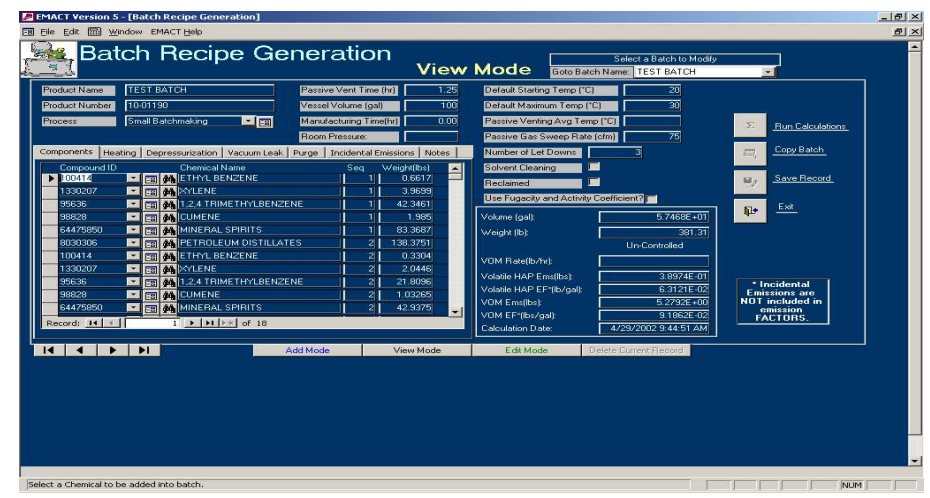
EMACT Version 5 - [Batch Recipe Generation]

File Edit Window EMACT Help

Batch Recipe Generation

View Mode

Select a Batch to Modify

Goto Batch Name: TEST BATCH

Product Name TEST BATCH

Product Number 10-01190

Process Small Batchmaking

Passive Vent Time (hr) 1.25

Vessel Volume (gal) 100

Manufacturing Time(hr) 0.00

Room Pressure:

Default Starting Temp (°C) 20

Default Maximum Temp (°C) 30

Passive Venting Avg Temp (°C)

Passive Gas Sweep Rate (cfm) 75

Number of Let Downs 3

Solvent Cleaning

Reclaimed

Use Fugacity and Activity Coefficient?

Run Calculations

Copy Batch

Save Record

Exit

Components | Heating | Depressurization | Vacuum Leak | Purge | Incidental Emissions | Notes

| Compound ID | Chemical Name | Seq | Weight(lbs) |
|---|---|---|---|
| 100414 | ETHYL BENZENE | 1 | 0.6617 |
| 1330207 | XYLENE | 1 | 3.9699 |
| 95636 | 1,2,4 TRIMETHYLBENZENE | 1 | 42.3461 |
| 98828 | CUMENE | 1 | 1.985 |
| 64475850 | MINERAL SPIRITS | 1 | 83.3687 |
| 8030306 | PETROLEUM DISTILLATES | 2 | 138.3751 |
| 100414 | ETHYL BENZENE | 2 | 0.3304 |
| 1330207 | XYLENE | 2 | 2.0446 |
| 95636 | 1,2,4 TRIMETHYLBENZENE | 2 | 21.8096 |
| 98828 | CUMENE | 2 | 1.03265 |
| 64475850 | MINERAL SPIRITS | 2 | 42.9375 |

Record: 1 of 18

Volume (gal): 5.7468E+01

Weight (lb): 381.31

Un-Controlled

VOM Rate(lb/hr):

Volatile HAP Ems(lbs): 3.8974E-01

Volatile HAP EF*(lb/gal): 6.3121E-02

VOM Ems(lbs): 5.2792E+00

VOM EF*(lbs/gal): 9.1862E-02

Calculation Date: 4/29/2002 9:44:51 AM

* Incidental Emissions are NOT included in emission FACTORS.

Add Mode | View Mode | Edit Mode | Delete Current Record

Select a Chemical to be added into batch.

NUM